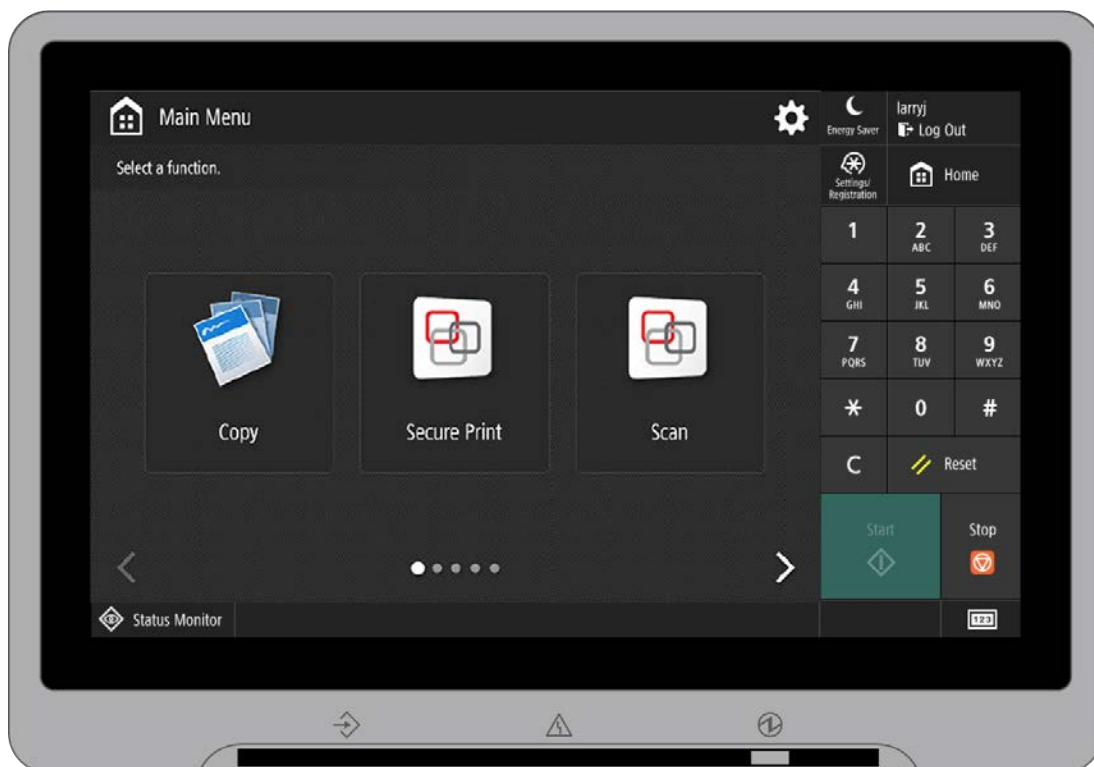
Main Menu

Energy Saver

larryj
Log Out

Select a function.

Settings/
Registration

Home

| 1 | 2 ABC | 3 DEF |
|---|---|---|
| 4 GHI | 5 JKL | 6 MNO |
| 7 PQRS | 8 TUV | 9 WXYZ |
| * | 0 | # |

C

Reset

Copy

Secure Print

Scan

Start

Stop

Status Monitor

123